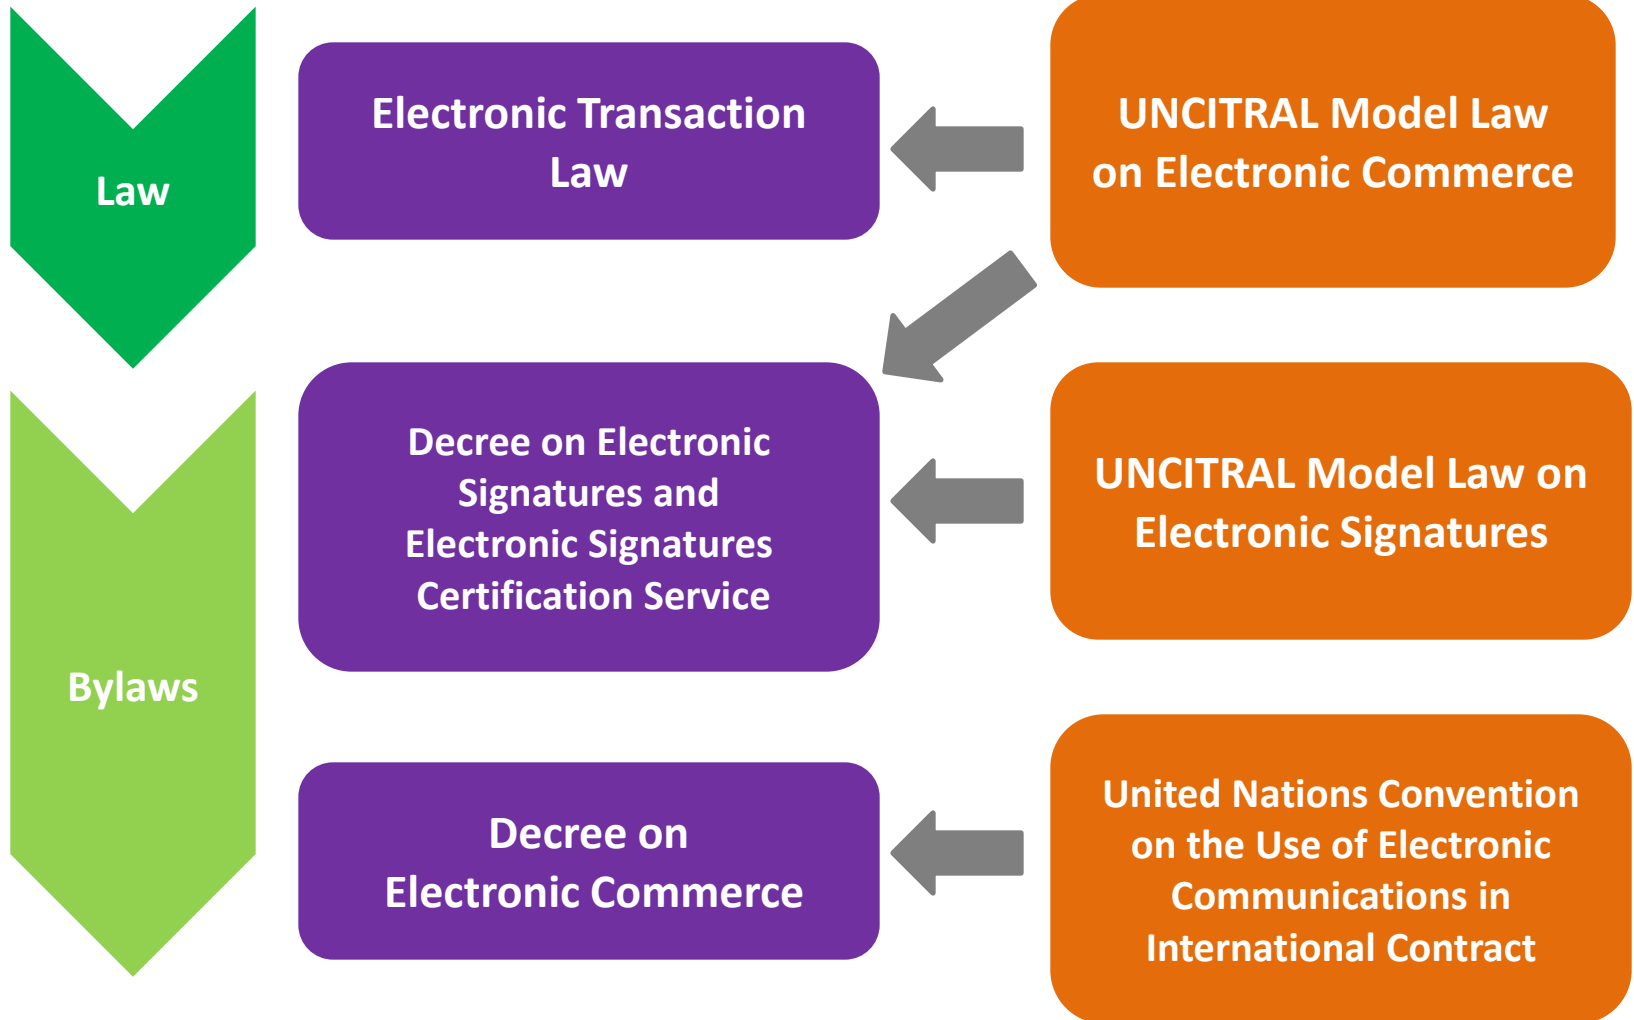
Law

Electronic Transaction Law

UNCITRAL Model Law on Electronic Commerce

Bylaws

Decree on Electronic Signatures and Electronic Signatures Certification Service

UNCITRAL Model Law on Electronic Signatures

Decree on Electronic Commerce

United Nations Convention on the Use of Electronic Communications in International Contract